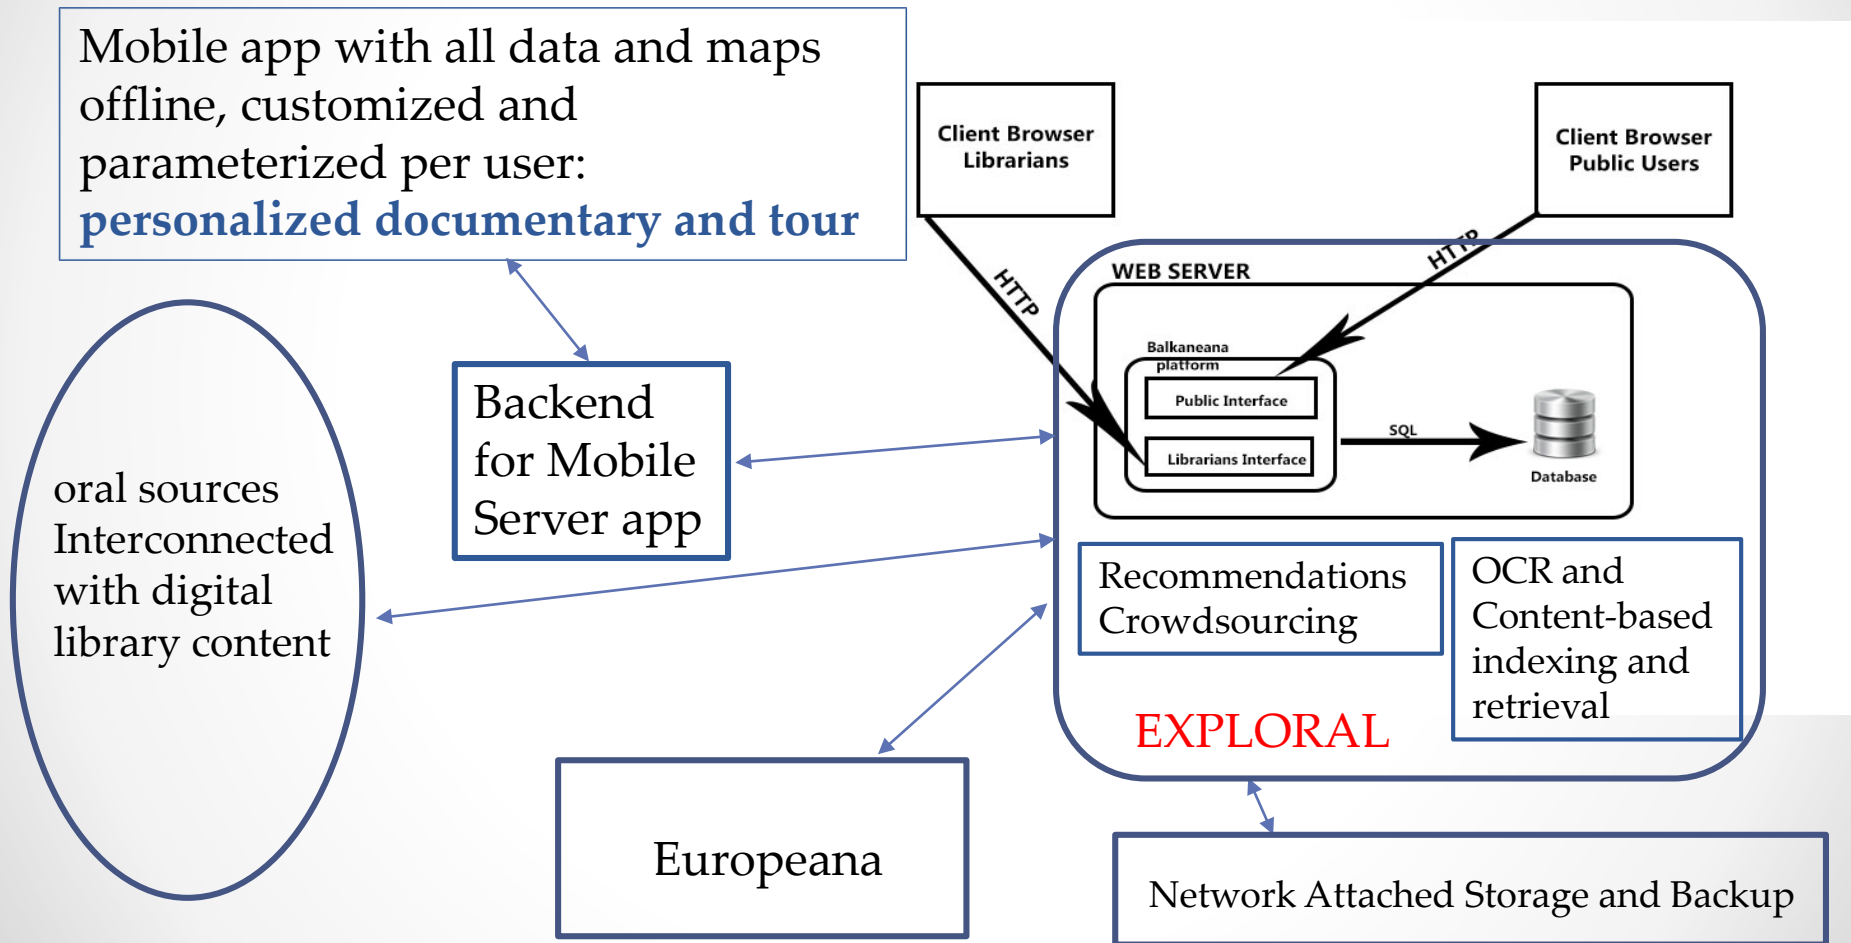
Mobile app with all data and maps offline, customized and parameterized per user: personalized documentary and tour

Client Browser Librarians

Client Browser Public Users

HTTP

HTTP

WEB SERVER

Balkaneana platform

Public Interface

Librarians Interface

SQL

Database

Backend for Mobile Server app

oral sources Interconnected with digital library content

Recommendations Crowdsourcing

OCR and Content-based indexing and retrieval

EXPLORAL

Europeana

Network Attached Storage and Backup